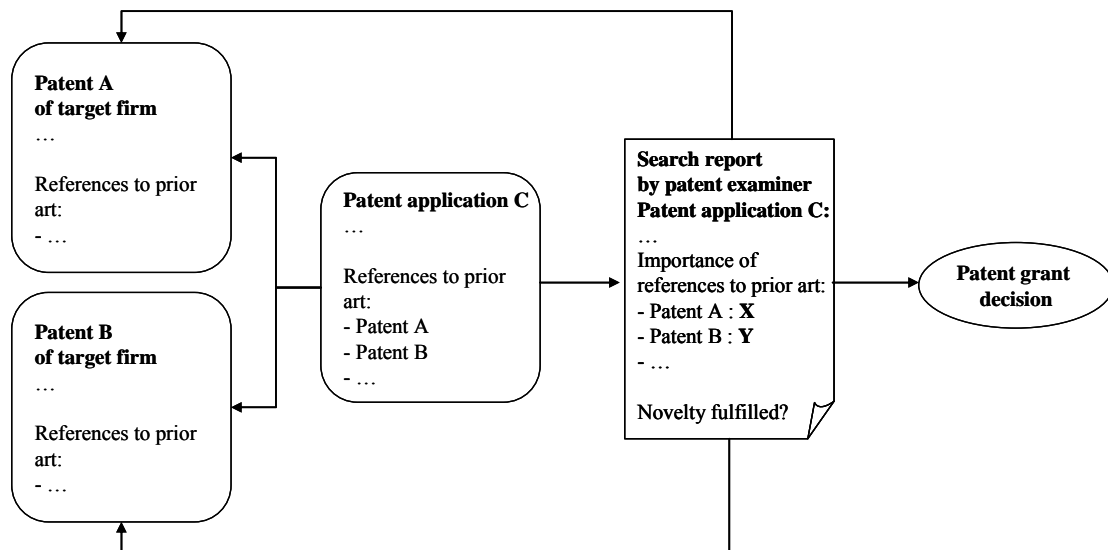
Patent A
of target firm
…

References to prior art:
- …

Patent B
of target firm
…

References to prior art:
- …

Patent application C
…

References to prior art:
- Patent A
- Patent B
- …

Search report
by patent examiner
Patent application C:
…
Importance of references to prior art:
- Patent A : X
- Patent B : Y
- …

Novelty fulfilled?

Patent grant decision